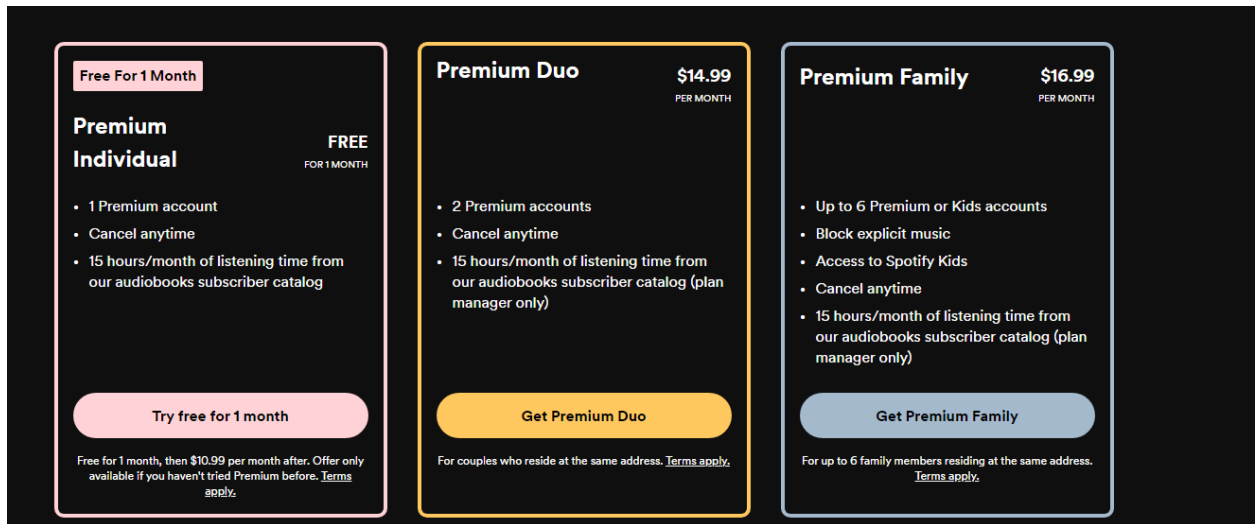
Free For 1 Month

Premium Individual

FREE
FOR 1 MONTH

- 1 Premium account
- Cancel anytime
- 15 hours/month of listening time from our audiobooks subscriber catalog

Try free for 1 month

Free for 1 month, then $10.99 per month after. Offer only available if you haven't tried Premium before. Terms apply.

Premium Duo

$14.99
PER MONTH

- 2 Premium accounts
- Cancel anytime
- 15 hours/month of listening time from our audiobooks subscriber catalog (plan manager only)

Get Premium Duo

For couples who reside at the same address. Terms apply.

Premium Family

$16.99
PER MONTH

- Up to 6 Premium or Kids accounts
- Block explicit music
- Access to Spotify Kids
- Cancel anytime
- 15 hours/month of listening time from our audiobooks subscriber catalog (plan manager only)

Get Premium Family

For up to 6 family members residing at the same address. Terms apply.